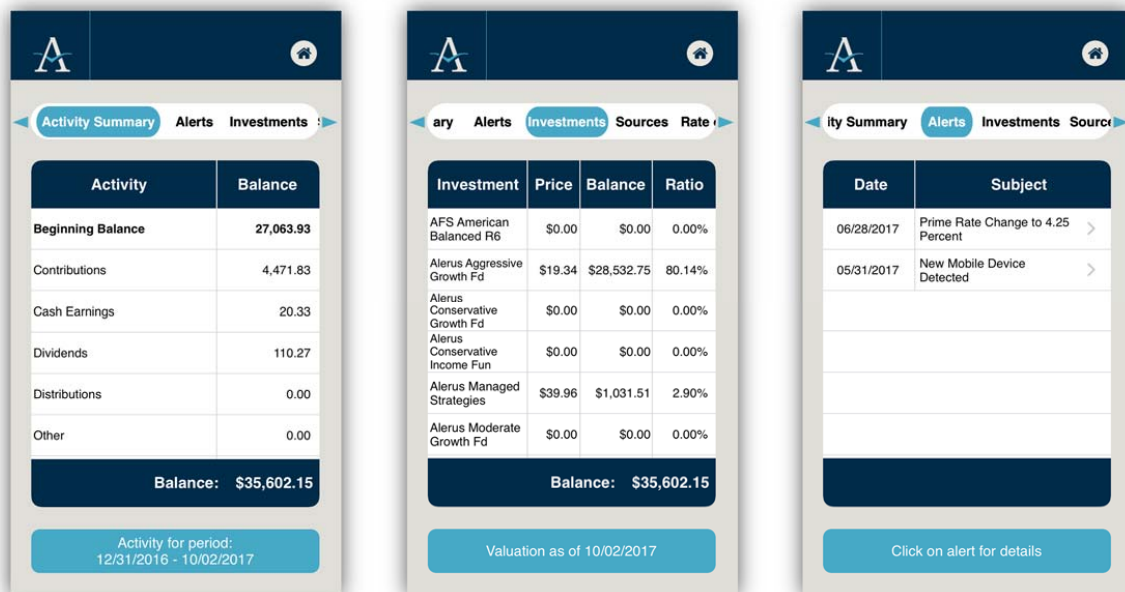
Activity Summary Alerts Investments

| Activity | Balance |
|---|---|
| Beginning Balance | 27,063.93 |
| Contributions | 4,471.83 |
| Cash Earnings | 20.33 |
| Dividends | 110.27 |
| Distributions | 0.00 |
| Other | 0.00 |

Balance: $35,602.15

Activity for period: 12/31/2016 - 10/02/2017

ary Alerts Investments Sources Rate

| Investment | Price | Balance | Ratio |
|---|---|---|---|
| AFS American Balanced R6 | $0.00 | $0.00 | 0.00% |
| Alerus Aggressive Growth Fd | $19.34 | $28,532.75 | 80.14% |
| Alerus Conservative Growth Fd | $0.00 | $0.00 | 0.00% |
| Alerus Conservative Income Fun | $0.00 | $0.00 | 0.00% |
| Alerus Managed Strategies | $39.96 | $1,031.51 | 2.90% |
| Alerus Moderate Growth Fd | $0.00 | $0.00 | 0.00% |

Balance: $35,602.15

Valuation as of 10/02/2017

ity Summary Alerts Investments Source

| Date | Subject |
|---|---|
| 06/28/2017 | Prime Rate Change to 4.25 Percent |
| 05/31/2017 | New Mobile Device Detected |

Click on alert for details